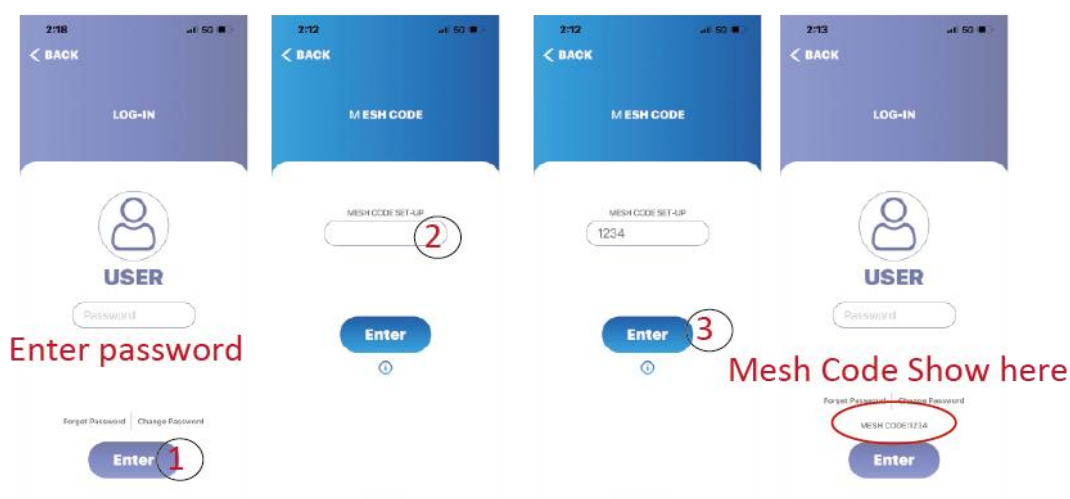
2:18 5G
< BACK
LOG-IN
USER
Password
Enter password
Forget Password | Change Password
Enter 1

2:12 5G
< BACK
MESH CODE
MESH CODE SET-UP
2
Enter
ⓘ

2:12 5G
< BACK
MESH CODE
MESH CODE SET-UP
1234
Enter 3
ⓘ

2:13 5G
< BACK
LOG-IN
USER
Password
Mesh Code Show here
Forget Password | Change Password
MESH CODE:1234
Enter